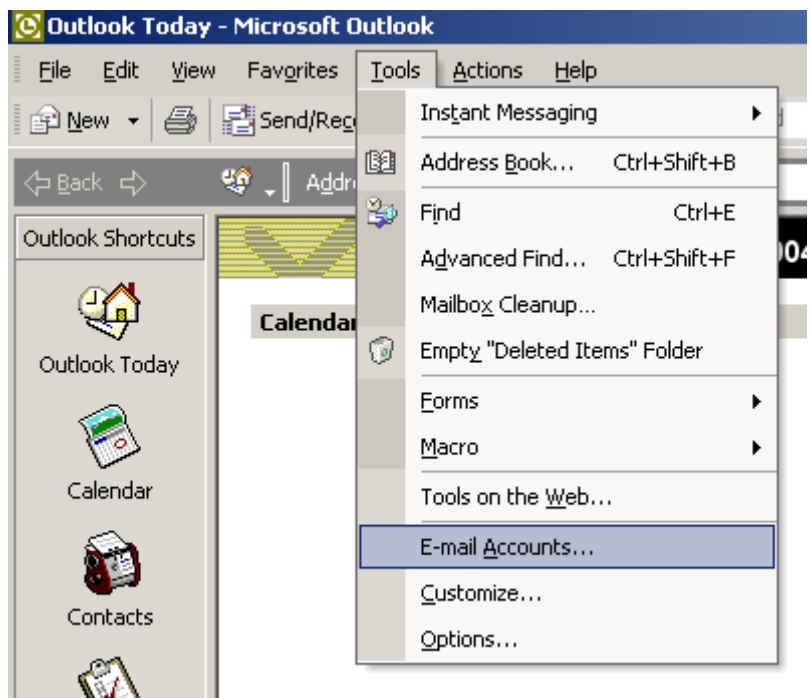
Outlook Today - Microsoft Outlook

File Edit View Favorites Tools Actions Help

New Send/Rec

Back Addr

Outlook Shortcuts

Outlook Today

Calendar

Contacts

Calendar

04

Instant Messaging

Address Book... Ctrl+Shift+B

Find Ctrl+E

Advanced Find... Ctrl+Shift+F

Mailbox Cleanup...

Empty "Deleted Items" Folder

Forms

Macro

Tools on the Web...

E-mail Accounts...

Customize...

Options...